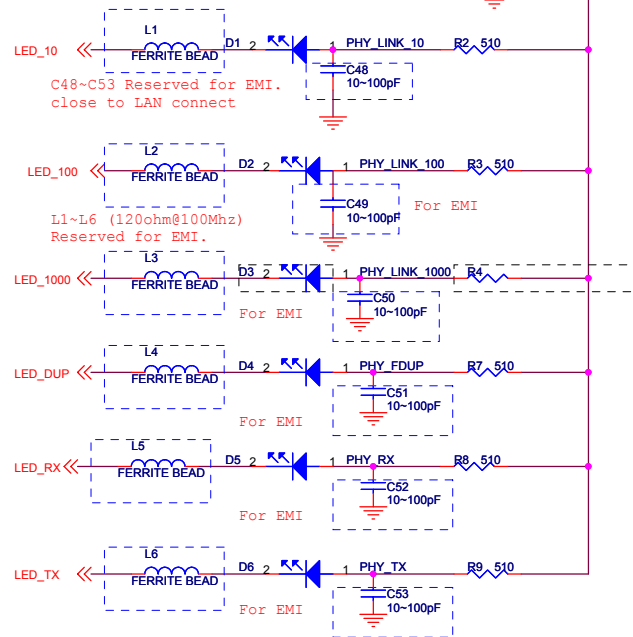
LED_10
L1
FERRITE BEAD
D1 2 1 PHY_LINK_10
R2 510
C48
10~100pF
C48~C53 Reserved for EMI.
close to LAN connect

LED_100
L2
FERRITE BEAD
D2 2 1 PHY_LINK_100
R3 510
C49
10~100pF
For EMI
L1~L6 (120ohm@100Mhz)
Reserved for EMI.

LED_1000
L3
FERRITE BEAD
D3 2 1 PHY_LINK_1000
R4
C50
10~100pF
For EMI

LED_DUP
L4
FERRITE BEAD
D4 2 1 PHY_FDUP
R7 510
C51
10~100pF
For EMI

LED_RX
L5
FERRITE BEAD
D5 2 1 PHY_RX
R8 510
C52
10~100pF
For EMI

LED_TX
L6
FERRITE BEAD
D6 2 1 PHY_TX
R9 510
C53
10~100pF
For EMI